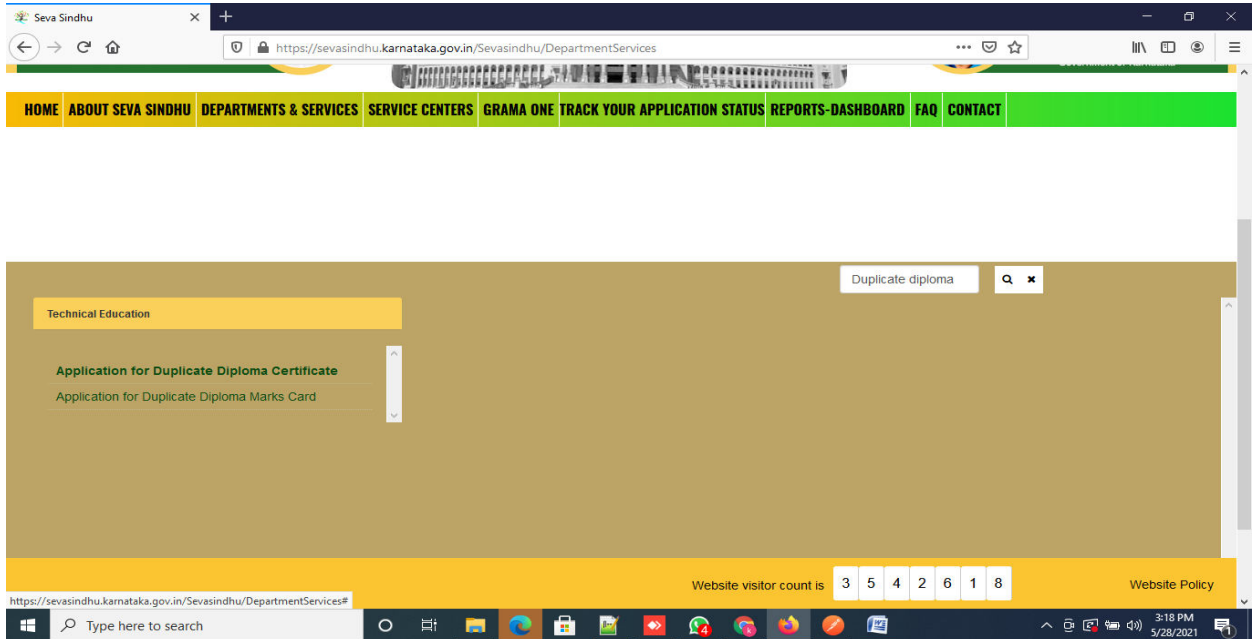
Seva Sindhu

https://sevasindhu.karnataka.gov.in/Sevasindhu/DepartmentServices

HOME ABOUT SEVA SINDHU DEPARTMENTS & SERVICES SERVICE CENTERS GRAMA ONE TRACK YOUR APPLICATION STATUS REPORTS-DASHBOARD FAQ CONTACT

Duplicate diploma

Technical Education

Application for Duplicate Diploma Certificate

Application for Duplicate Diploma Marks Card

Website visitor count is 3 5 4 2 6 1 8

Website Policy

https://sevasindhu.karnataka.gov.in/Sevasindhu/DepartmentServices#

Type here to search

3:18 PM
5/28/2021